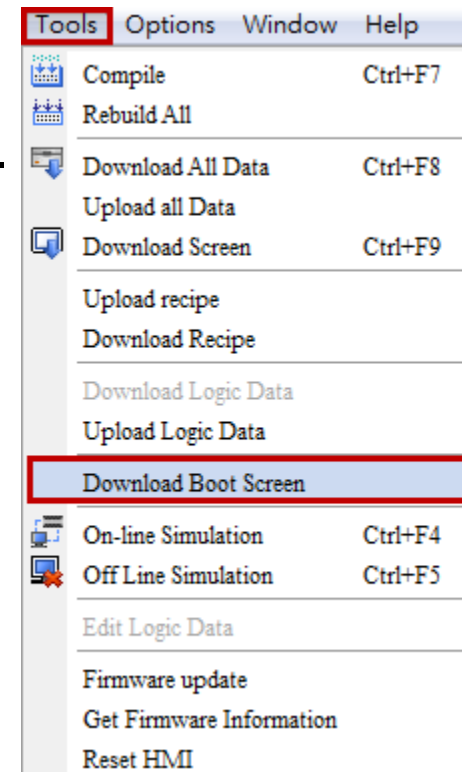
Tools Options Window Help

Compile Ctrl+F7
Rebuild All

Download All Data Ctrl+F8
Upload all Data
Download Screen Ctrl+F9

Upload recipe
Download Recipe

Download Logic Data
Upload Logic Data

Download Boot Screen

On-line Simulation Ctrl+F4
Off Line Simulation Ctrl+F5

Edit Logic Data

Firmware update
Get Firmware Information
Reset HMI